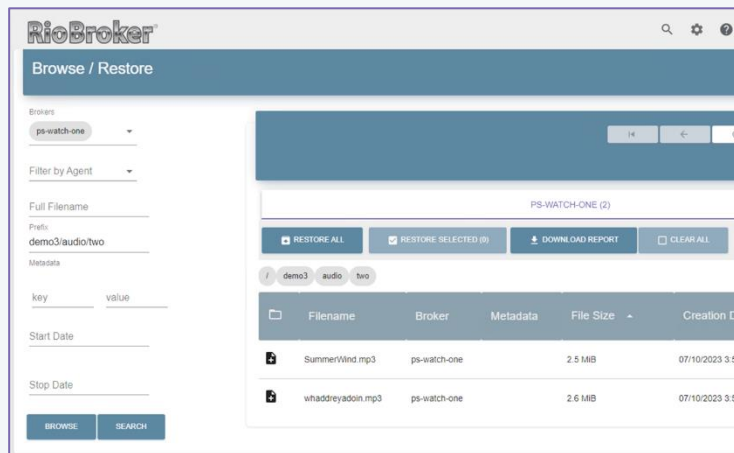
RioBroker®

Browse / Restore

Brokers
ps-watch-one

Filter by Agent

Full Filename

Prefix
demo3/audio/two

Metadata

key value

Start Date

Stop Date

BROWSE SEARCH

PS-WATCH-ONE (2)

RESTORE ALL RESTORE SELECTED (0) DOWNLOAD REPORT CLEAR ALL

/ demo3 audio two

| | Filename | Broker | Metadata | File Size | Creation D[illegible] |
|---|---|---|---|---|---|
| | SummerWind.mp3 | ps-watch-one | | 2.5 MiB | 07/10/2023 3:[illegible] |
| | whaddreyadoin.mp3 | ps-watch-one | | 2.6 MiB | 07/10/2023 3:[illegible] |